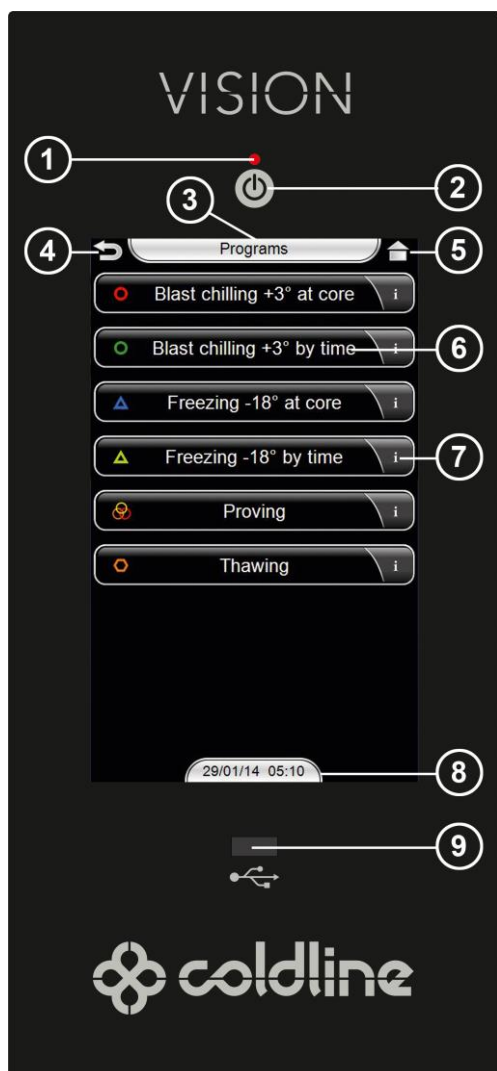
VISION

1

2

3

4

Programs

5

Blast chilling +3° at core i

Blast chilling +3° by time i

6

Freezing -18° at core i

Freezing -18° by time i

7

Proving i

Thawing i

29/01/14 05:10

8

9

coldline